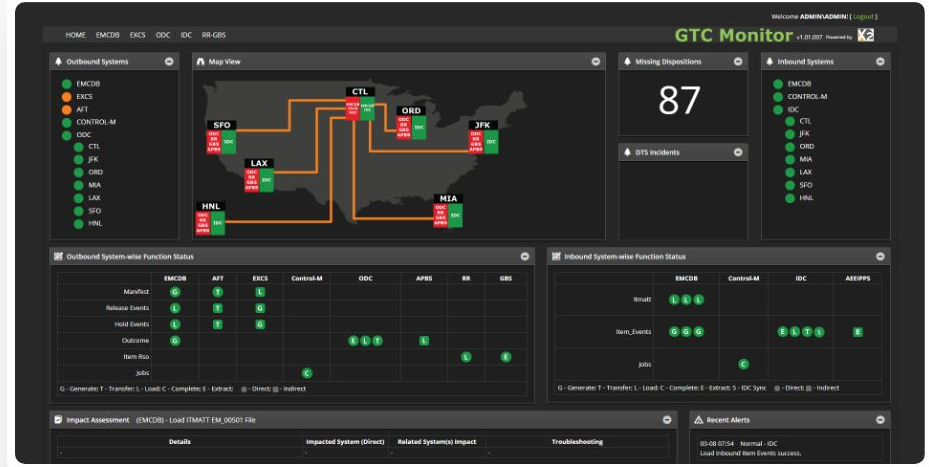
Welcome ADMIN\ADMIN! [ Logout ]

HOME EMCDB EXCS ODC IDC RR-GBS

GTC Monitor v1.01.007 Powered by

Outbound Systems

EMCDB
EXCS
AFT
CONTROL-M
ODC
CTL
JFK
ORD
MIA
LAX
SFO
HNL

Map View

SFO
ODC
RR
GBS
APBS
IDC

CTL
ODC
RR
GBS
APBS
IDC

ORD
ODC
RR
GBS
APBS
IDC

JFK
ODC
RR
GBS
APBS
IDC

LAX
ODC
RR
GBS
APBS
IDC

HNL
ODC
RR
GBS
APBS
IDC

MIA
ODC
RR
GBS
APBS
IDC

Missing Dispositions

87

DTS Incidents

Inbound Systems

EMCDB
CONTROL-M
IDC
CTL
JFK
ORD
MIA
LAX
SFO
HNL

Outbound System-wise Function Status

| | EMCDB | AFT | EXCS | Control-M | ODC | APBS | RR | GBS |
|---|---|---|---|---|---|---|---|---|
| Manifest | G | T | L | | | | | |
| Release Events | L | T | G | | | | | |
| Hold Events | L | T | G | | | | | |
| Outcome | G | | | | E L T | L | | |
| Item Rso | | | | | | | L | E |
| Jobs | | | | C | | | | |

G - Generate; T - Transfer; L - Load; C - Complete; E - Extract; Direct; Indirect

Inbound System-wise Function Status

| | EMCDB | Control-M | IDC | AEEIPPS |
|---|---|---|---|---|
| Itmatt | L L L | | | |
| Item_Events | G G G | | E L T S | E |
| Jobs | | C | | |

G - Generate; T - Transfer; L - Load; C - Complete; E - Extract; S - IDC Sync Direct; Indirect

Impact Assessment (EMCDB) - Load ITMATT EM_00501 File

| Details | Impacted System (Direct) | Related System(s) Impact | Troubleshooting |
|---|---|---|---|
| - | - | - | - |

Recent Alerts

03-08 07:54 Normal - IDC
Load Inbound Item Events success.